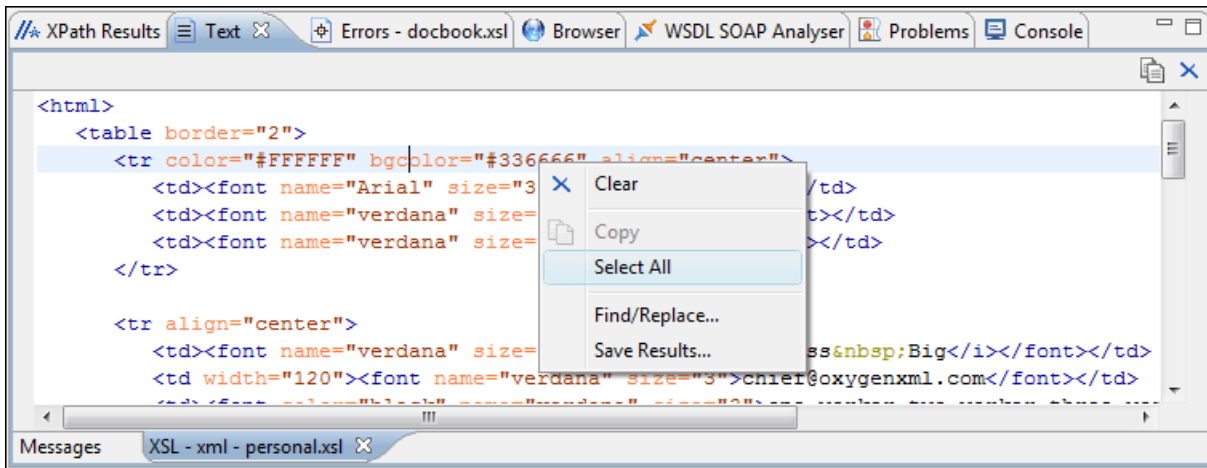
XPath Results | Text | Errors - docbook.xsl | Browser | WSDL SOAP Analyser | Problems | Console

<html>
<table border="2">
<tr color="#FFFFFF" bgcolor="#336666" align="center">
<td><font name="Arial" size="3 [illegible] /td>
<td><font name="verdana" size= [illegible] t></td>
<td><font name="verdana" size= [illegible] ></td>
</tr>

<tr align="center">
<td><font name="verdana" size= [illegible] ss&nbsp;Big</i></font></td>
<td width="120"><font name="verdana" size="3">chief@oxygenxml.com</font></td>
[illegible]

Clear
Copy
Select All
Find/Replace...
Save Results...

Messages | XSL - xml - personal.xsl